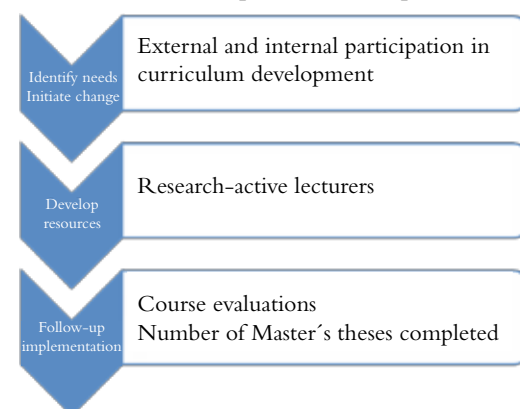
Identify needs
Initiate change

External and internal participation in curriculum development

Develop resources

Research-active lecturers

Follow-up implementation

Course evaluations
Number of Master´s theses completed